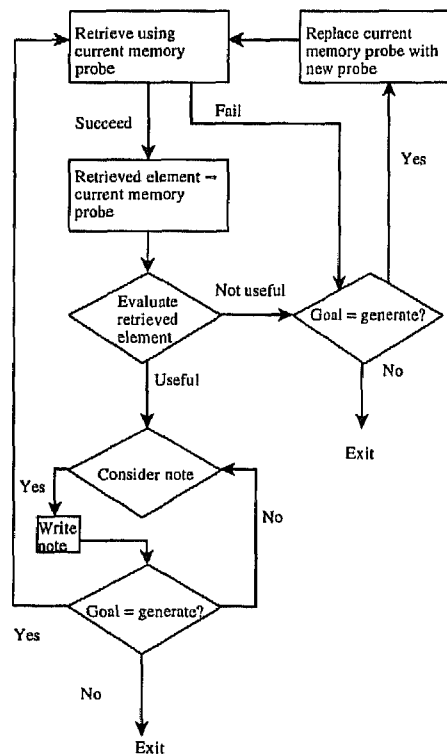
Retrieve using current memory probe

Replace current memory probe with new probe

Fail

Succeed

Yes

Retrieved element → current memory probe

Evaluate retrieved element

Not useful

Goal = generate?

No

Exit

Useful

Consider note

Yes

No

Write note

Goal = generate?

Yes

No

Exit